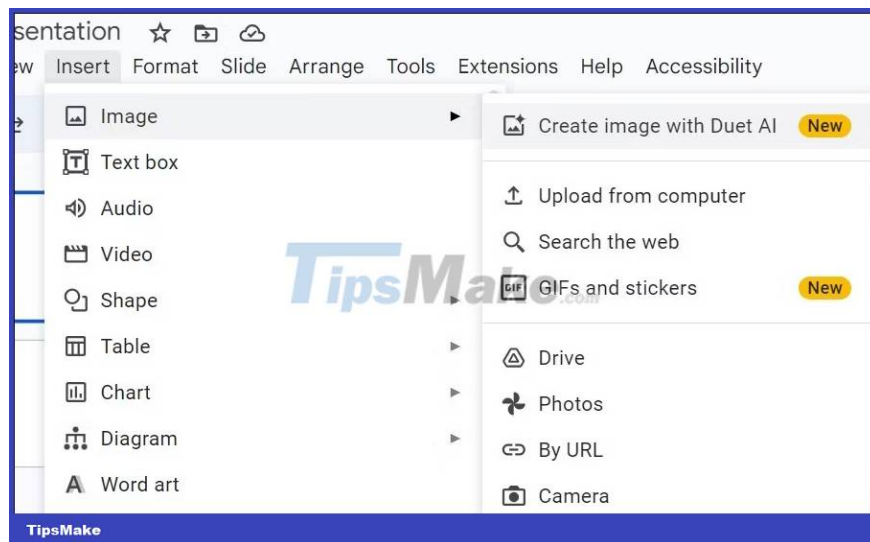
sentation

ew Insert Format Slide Arrange Tools Extensions Help Accessibility

Image
Text box
Audio
Video
Shape
Table
Chart
Diagram
Word art

Create image with Duet AI New
Upload from computer
Search the web
GIF GIFs and stickers New
Drive
Photos
By URL
Camera

TipsMake.com

TipsMake